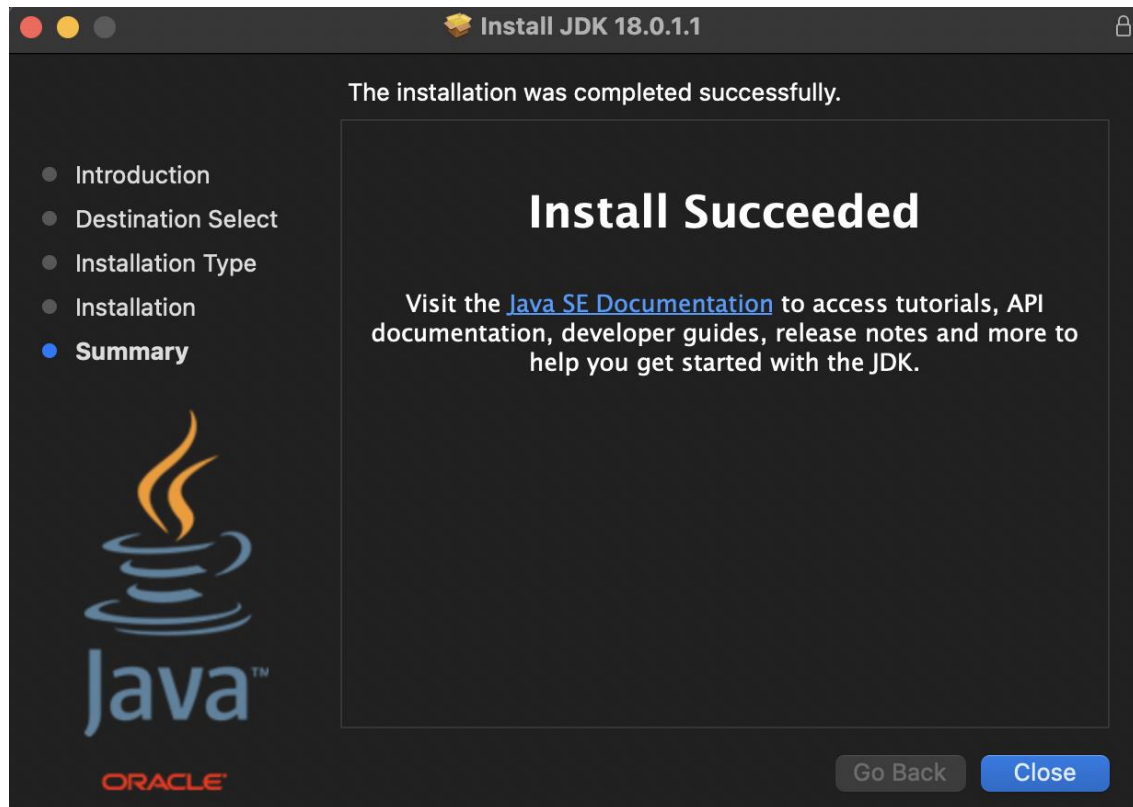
Install JDK 18.0.1.1

The installation was completed successfully.

Introduction
Destination Select
Installation Type
Installation
Summary

Install Succeeded

Visit the Java SE Documentation to access tutorials, API documentation, developer guides, release notes and more to help you get started with the JDK.

Java™

ORACLE®

Go Back
Close